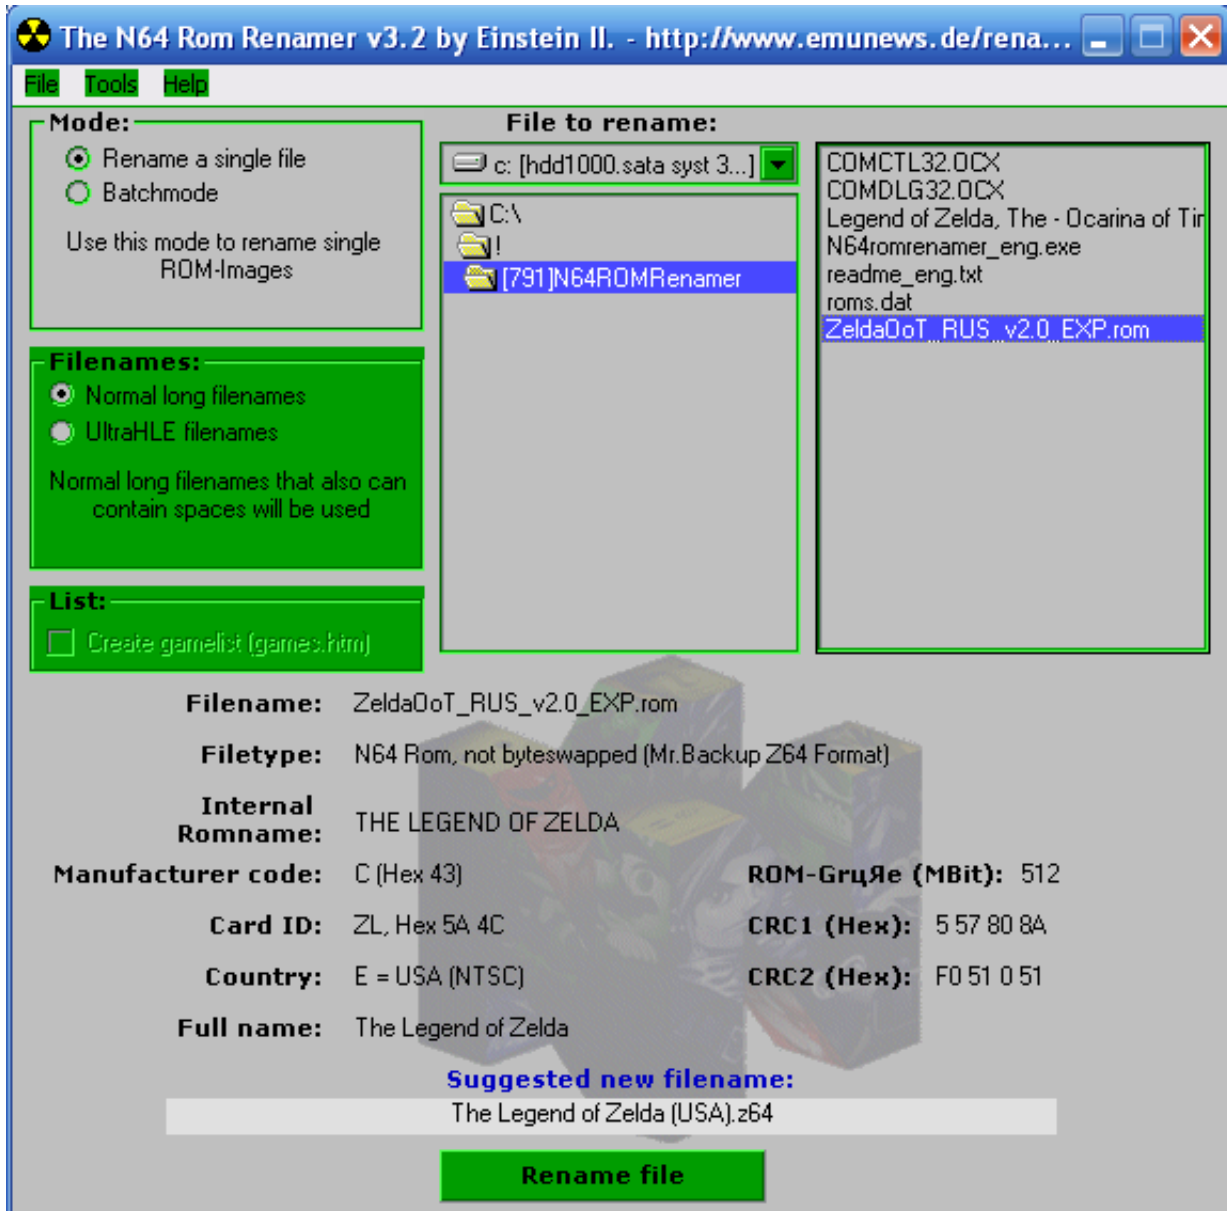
The N64 Rom Renamer v3.2 by Einstein II. - http://www.emunews.de/rena...

File Tools Help

Mode:
Rename a single file
Batchmode
Use this mode to rename single ROM-Images

Filenames:
Normal long filenames
UltraHLE filenames
Normal long filenames that also can contain spaces will be used

List:
Create gamelist (games.htm)

File to rename:
c: [hdd1000.sata syst 3...]
C:\
!
[791]N64ROMRenamer

COMCTL32.OCX
COMDLG32.OCX
Legend of Zelda, The - Ocarina of Tir
N64romrenamer_eng.exe
readme_eng.txt
roms.dat
ZeldaOoT_RUS_v2.0_EXP.rom

Filename: ZeldaOoT_RUS_v2.0_EXP.rom
Filetype: N64 Rom, not byteswapped (Mr.Backup Z64 Format)
Internal Romname: THE LEGEND OF ZELDA
Manufacturer code: C (Hex 43)
ROM-GrцЯe (MBit): 512
Card ID: ZL, Hex 5A 4C
CRC1 (Hex): 5 57 80 8A
Country: E = USA (NTSC)
CRC2 (Hex): F0 51 0 51
Full name: The Legend of Zelda

Suggested new filename:
The Legend of Zelda (USA).z64

Rename file